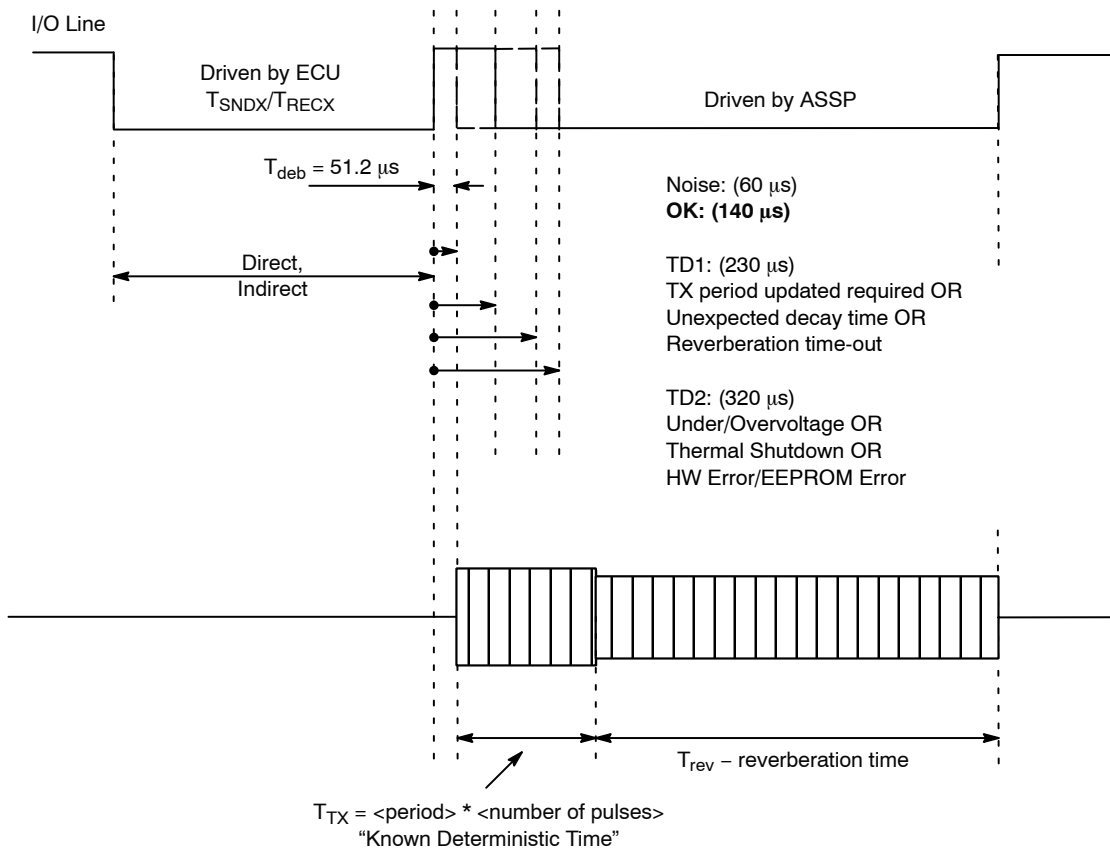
I/O Line

Driven by ECU
$T_{SNDX}/T_{RECX}$

Driven by ASSP

$T_{deb} = 51.2\ \mu s$

Noise: (60 μs)
**OK: (140 μs)**

Direct, Indirect

TD1: (230 μs)
TX period updated required OR
Unexpected decay time OR
Reverberation time-out

TD2: (320 μs)
Under/Overvoltage OR
Thermal Shutdown OR
HW Error/EEPROM Error

$T_{rev}$ – reverberation time

$T_{TX}$ = <period> * <number of pulses>
"Known Deterministic Time"